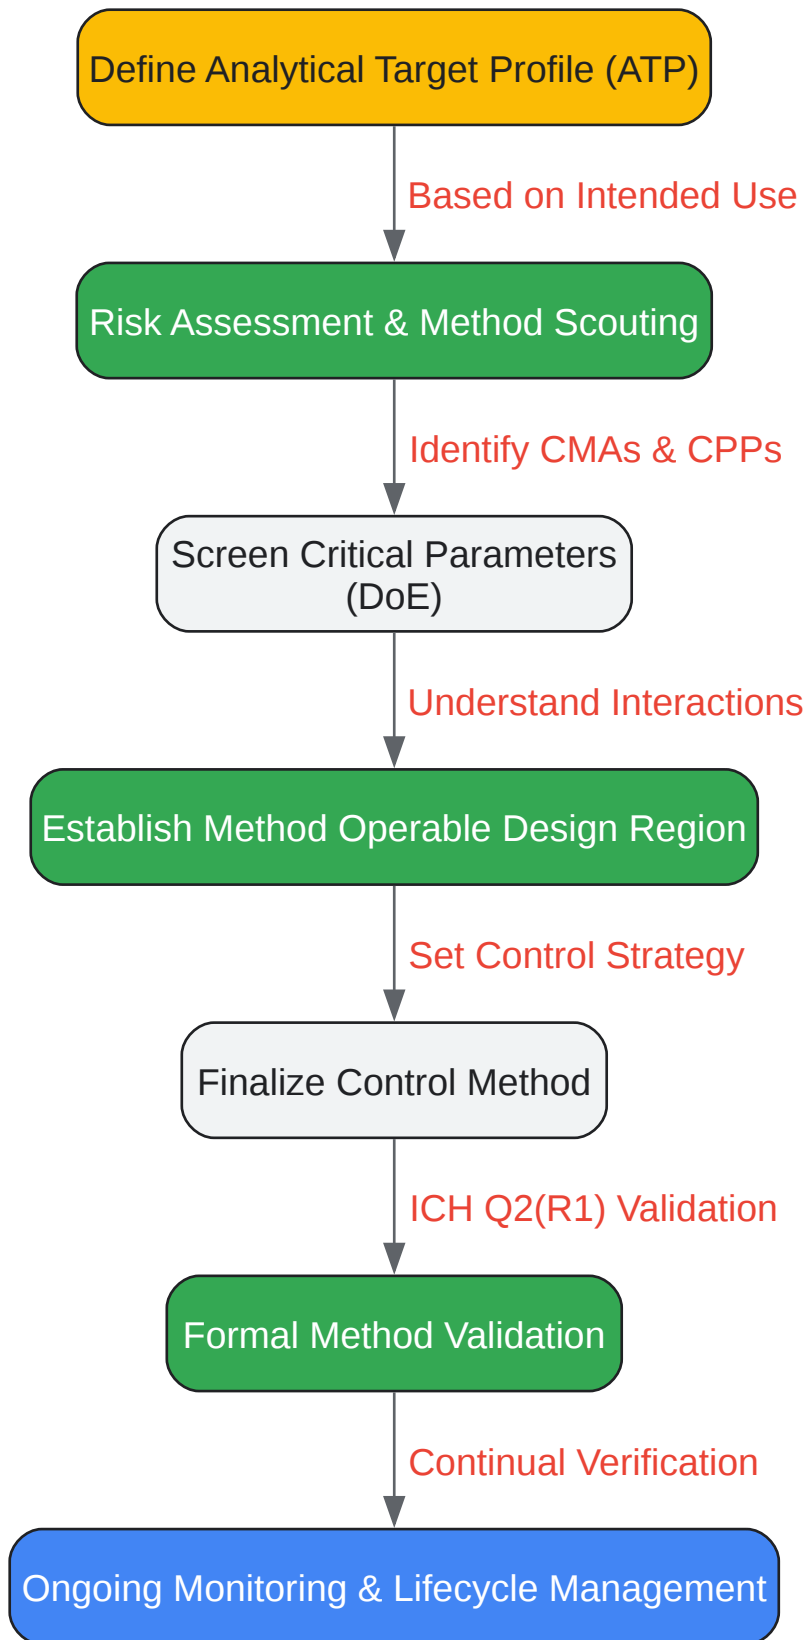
Define Analytical Target Profile (ATP)

Based on Intended Use

Risk Assessment & Method Scouting

Identify CMAs & CPPs

Screen Critical Parameters (DoE)

Understand Interactions

Establish Method Operable Design Region

Set Control Strategy

Finalize Control Method

ICH Q2(R1) Validation

Formal Method Validation

Continual Verification

Ongoing Monitoring & Lifecycle Management